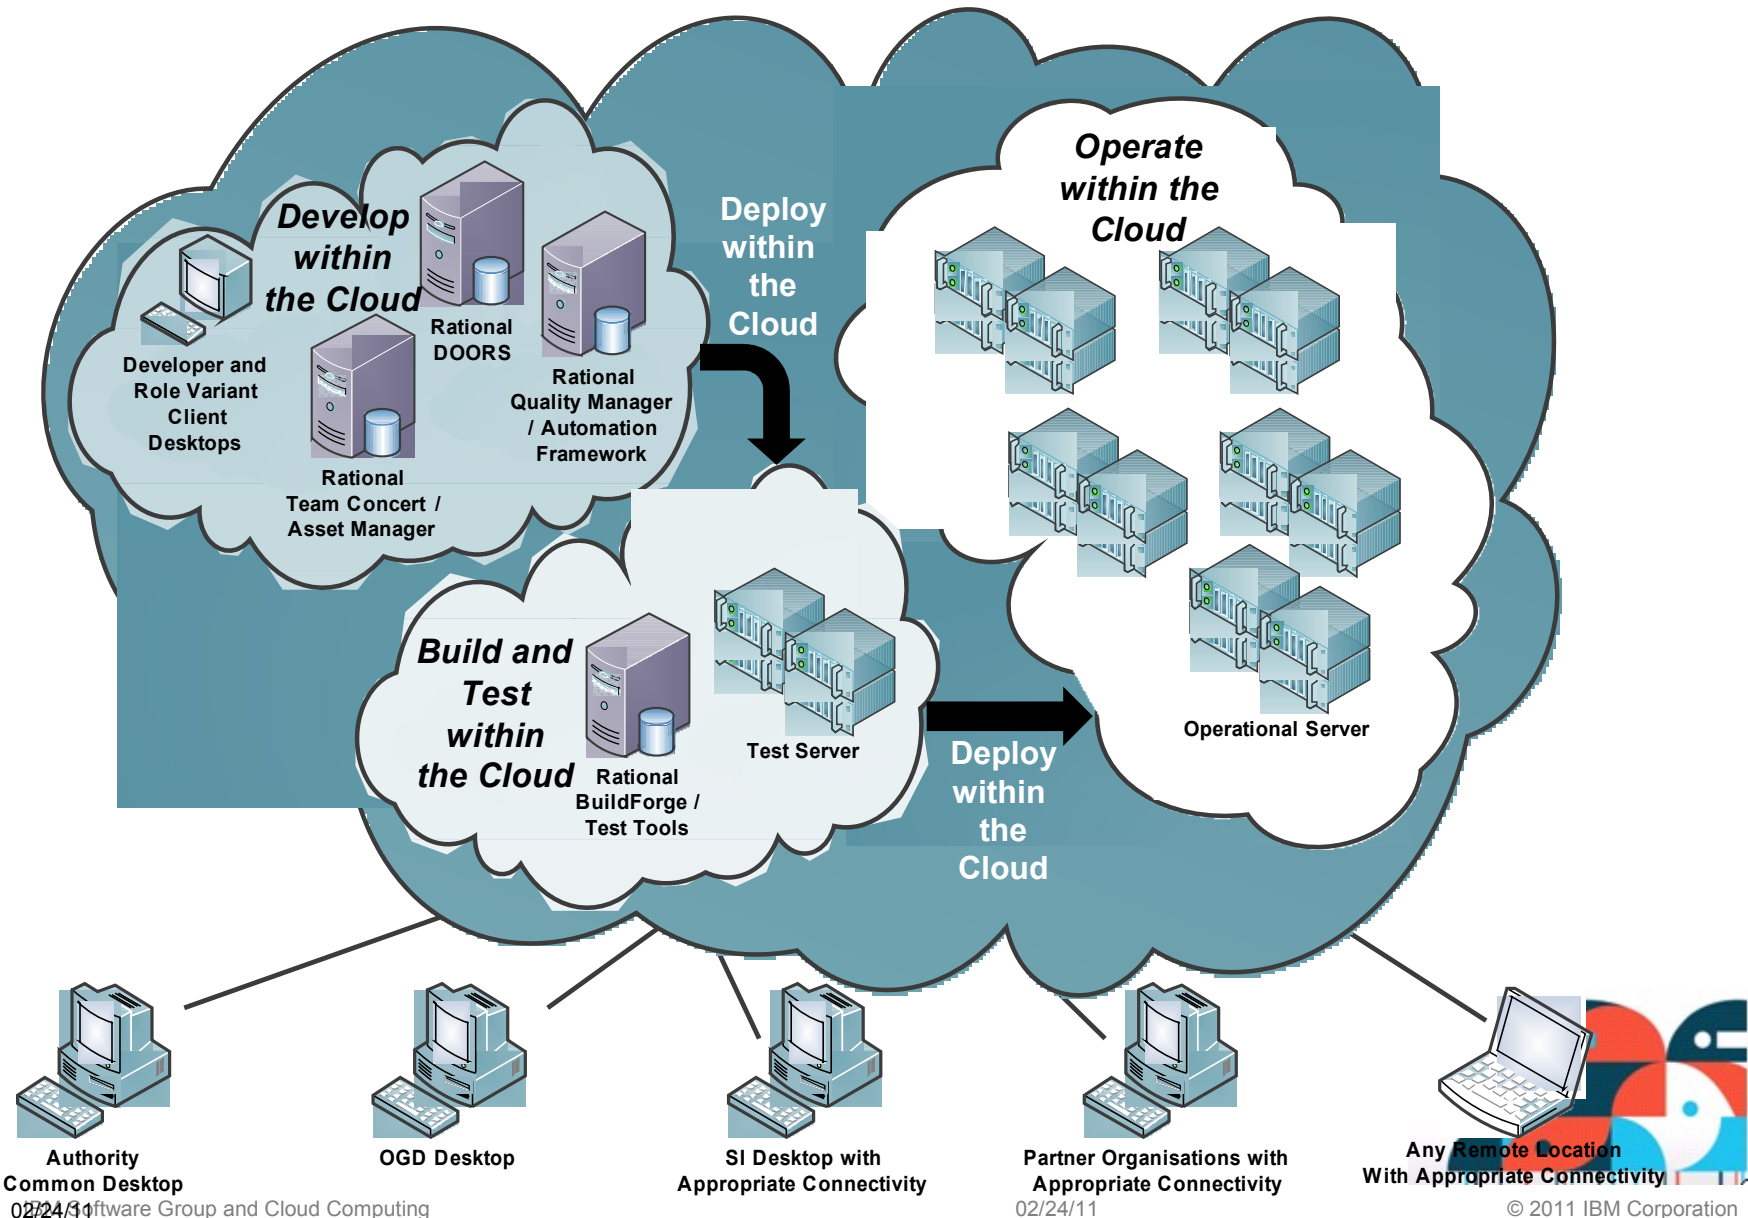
Develop within the Cloud

Developer and Role Variant Client Desktops

Rational DOORS

Rational Quality Manager / Automation Framework

Rational Team Concert / Asset Manager

Deploy within the Cloud

Operate within the Cloud

Build and Test within the Cloud

Rational BuildForge / Test Tools

Test Server

Deploy within the Cloud

Operational Server

Authority Common Desktop

OGD Desktop

SI Desktop with Appropriate Connectivity

Partner Organisations with Appropriate Connectivity

Any Remote Location With Appropriate Connectivity

02/24/11 IBM Software Group and Cloud Computing

02/24/11

© 2011 IBM Corporation